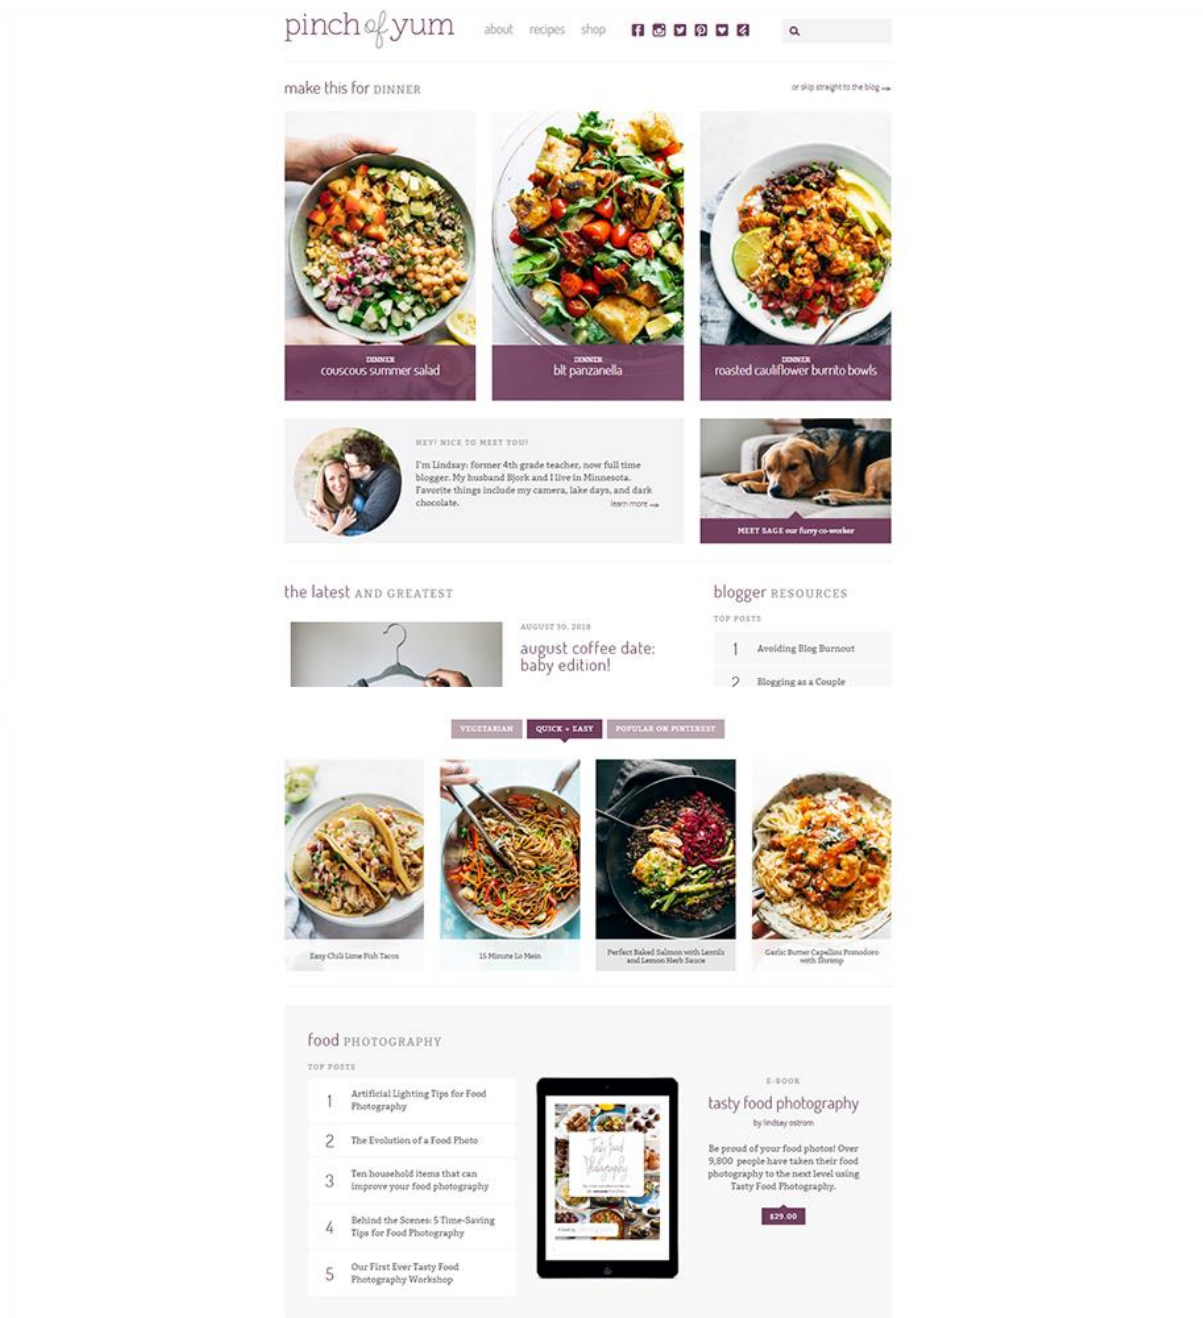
pinch of yum

about recipes shop

make this for DINNER

or skip straight to the blog →

DINNER
couscous summer salad

DINNER
blt panzanella

DINNER
roasted cauliflower burrito bowls

HEY! NICE TO MEET YOU!

I'm Lindsay: former 4th grade teacher, now full time blogger. My husband Bjork and I live in Minnesota. Favorite things include my camera, lake days, and dark chocolate.

learn more →

MEET SAGE our furry co-worker

the latest AND GREATEST

AUGUST 30, 2018

august coffee date: baby edition!

blogger RESOURCES

TOP POSTS

1 Avoiding Blog Burnout

2 Blogging as a Couple

VEGETARIAN

QUICK + EASY

POPULAR ON PINTEREST

Easy Chili Lime Fish Tacos

15 Minute Lo Mein

Perfect Baked Salmon with Lentils and Lemon Herb Sauce

Garlic Butter Capellini Pomodoro with Shrimp

food PHOTOGRAPHY

TOP POSTS

1 Artificial Lighting Tips for Food Photography

2 The Evolution of a Food Photo

3 Ten household items that can improve your food photography

4 Behind the Scenes: 5 Time-Saving Tips for Food Photography

5 Our First Ever Tasty Food Photography Workshop

Tasty Food Photography

E-BOOK

tasty food photography

by lindsay ostrom

Be proud of your food photos! Over 9,800 people have taken their food photography to the next level using Tasty Food Photography.

$29.00